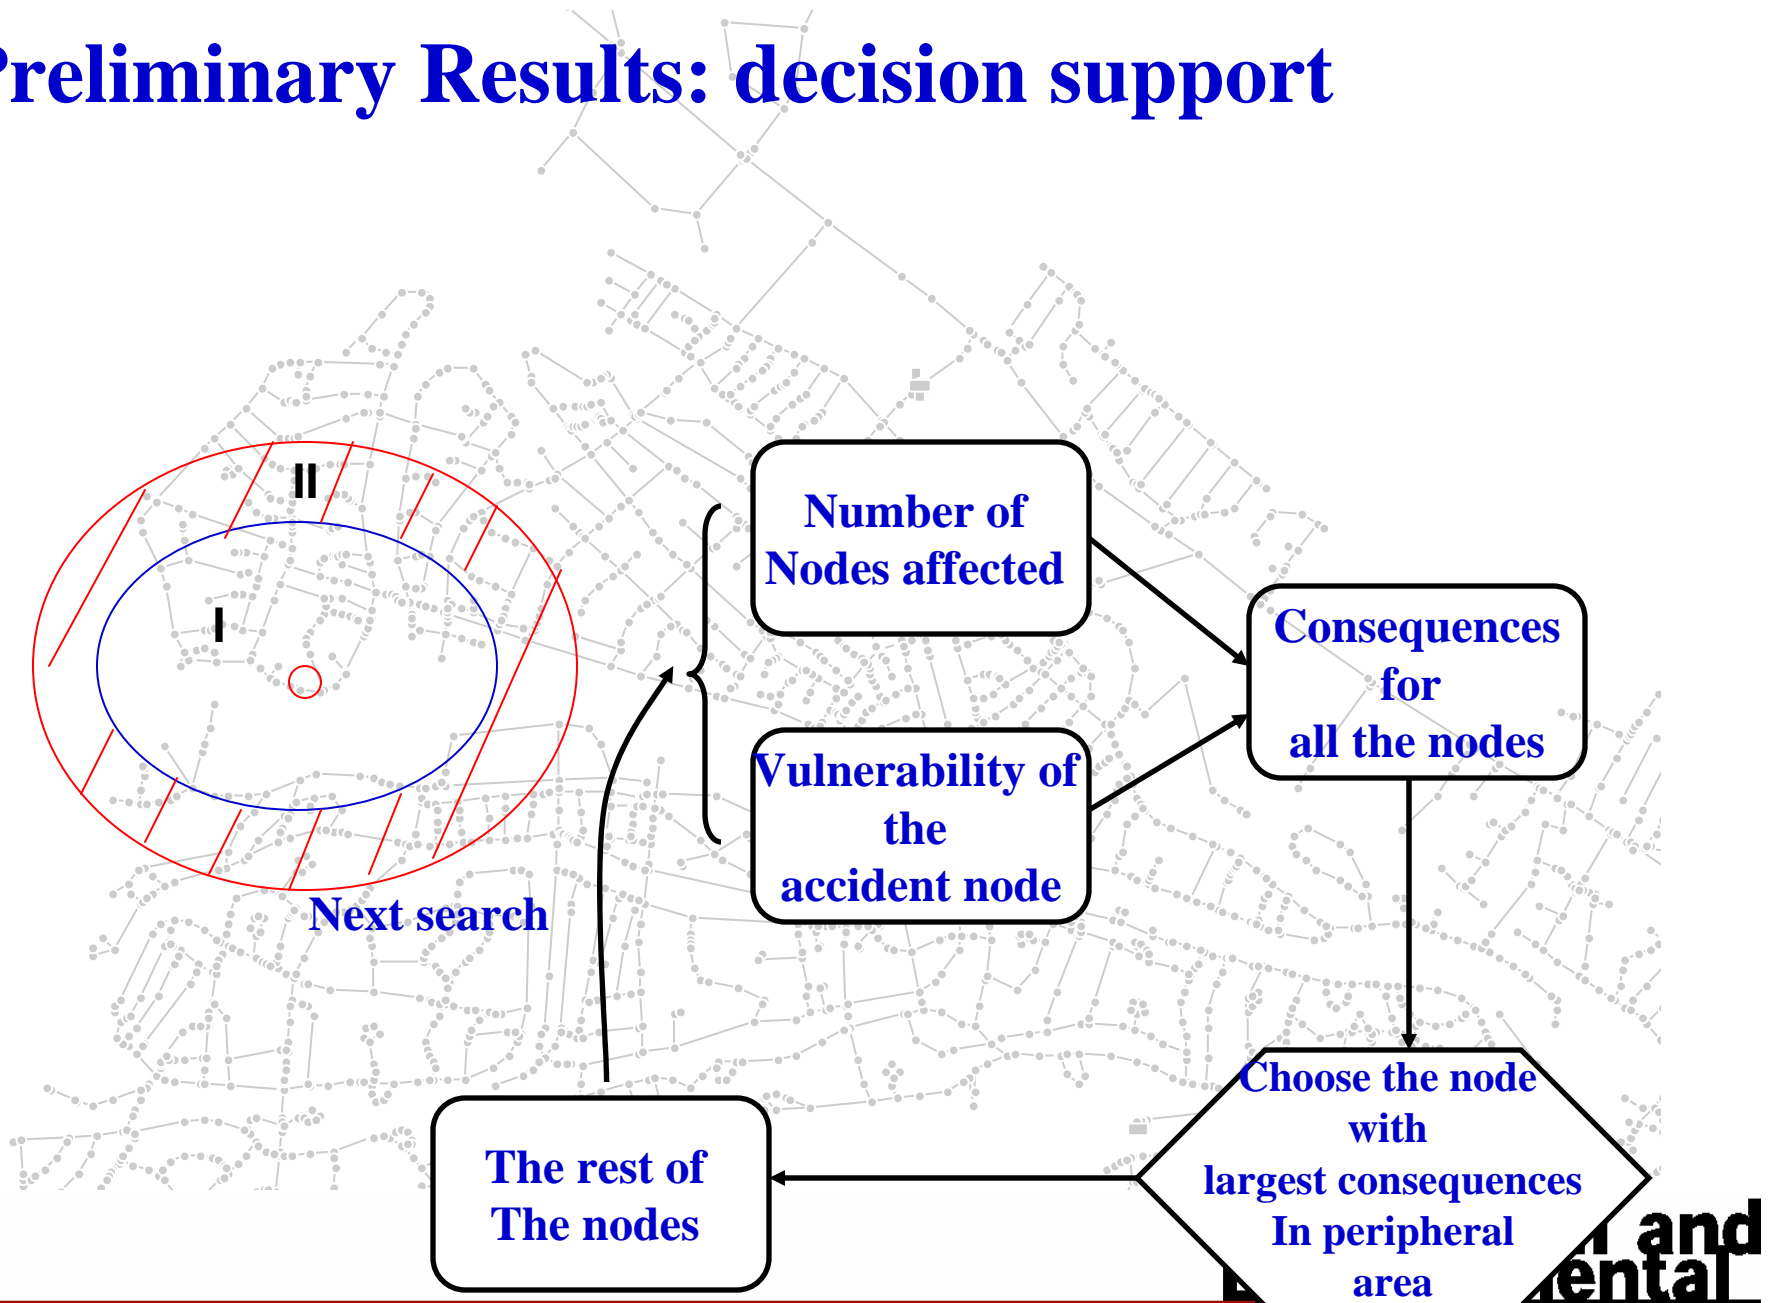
reliminary Results: decision support

II

I

Next search

Number of Nodes affected

Vulnerability of the accident node

Consequences for all the nodes

Choose the node with largest consequences In peripheral area

The rest of The nodes

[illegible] and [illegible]ental